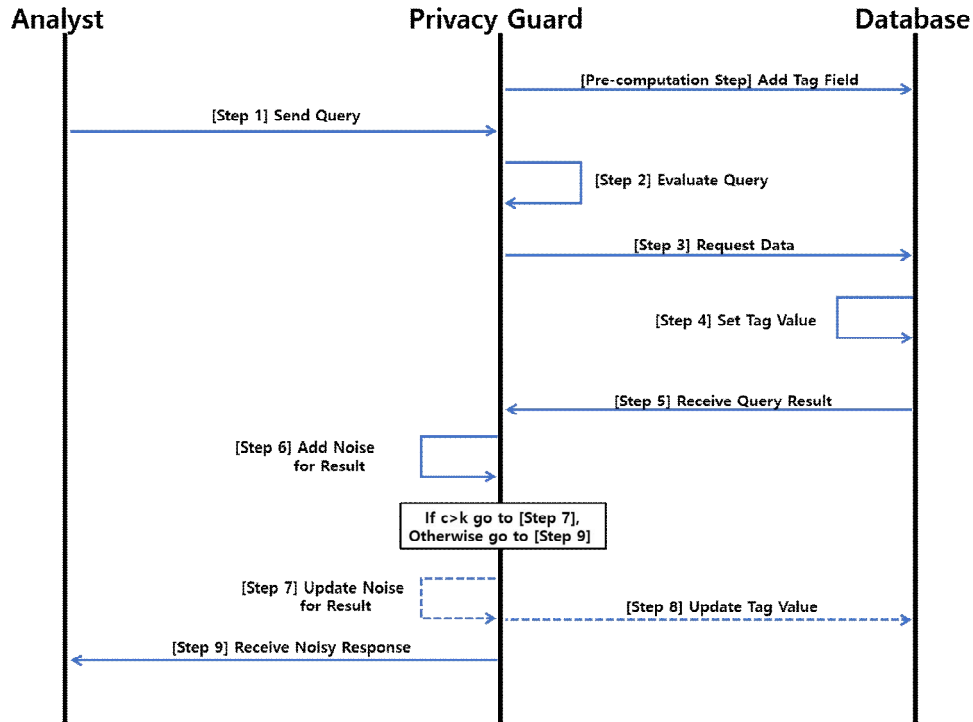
Analyst

Privacy Guard

Database

[Pre-computation Step] Add Tag Field

[Step 1] Send Query

[Step 2] Evaluate Query

[Step 3] Request Data

[Step 4] Set Tag Value

[Step 5] Receive Query Result

[Step 6] Add Noise for Result

If c>k go to [Step 7], Otherwise go to [Step 9]

[Step 7] Update Noise for Result

[Step 8] Update Tag Value

[Step 9] Receive Noisy Response